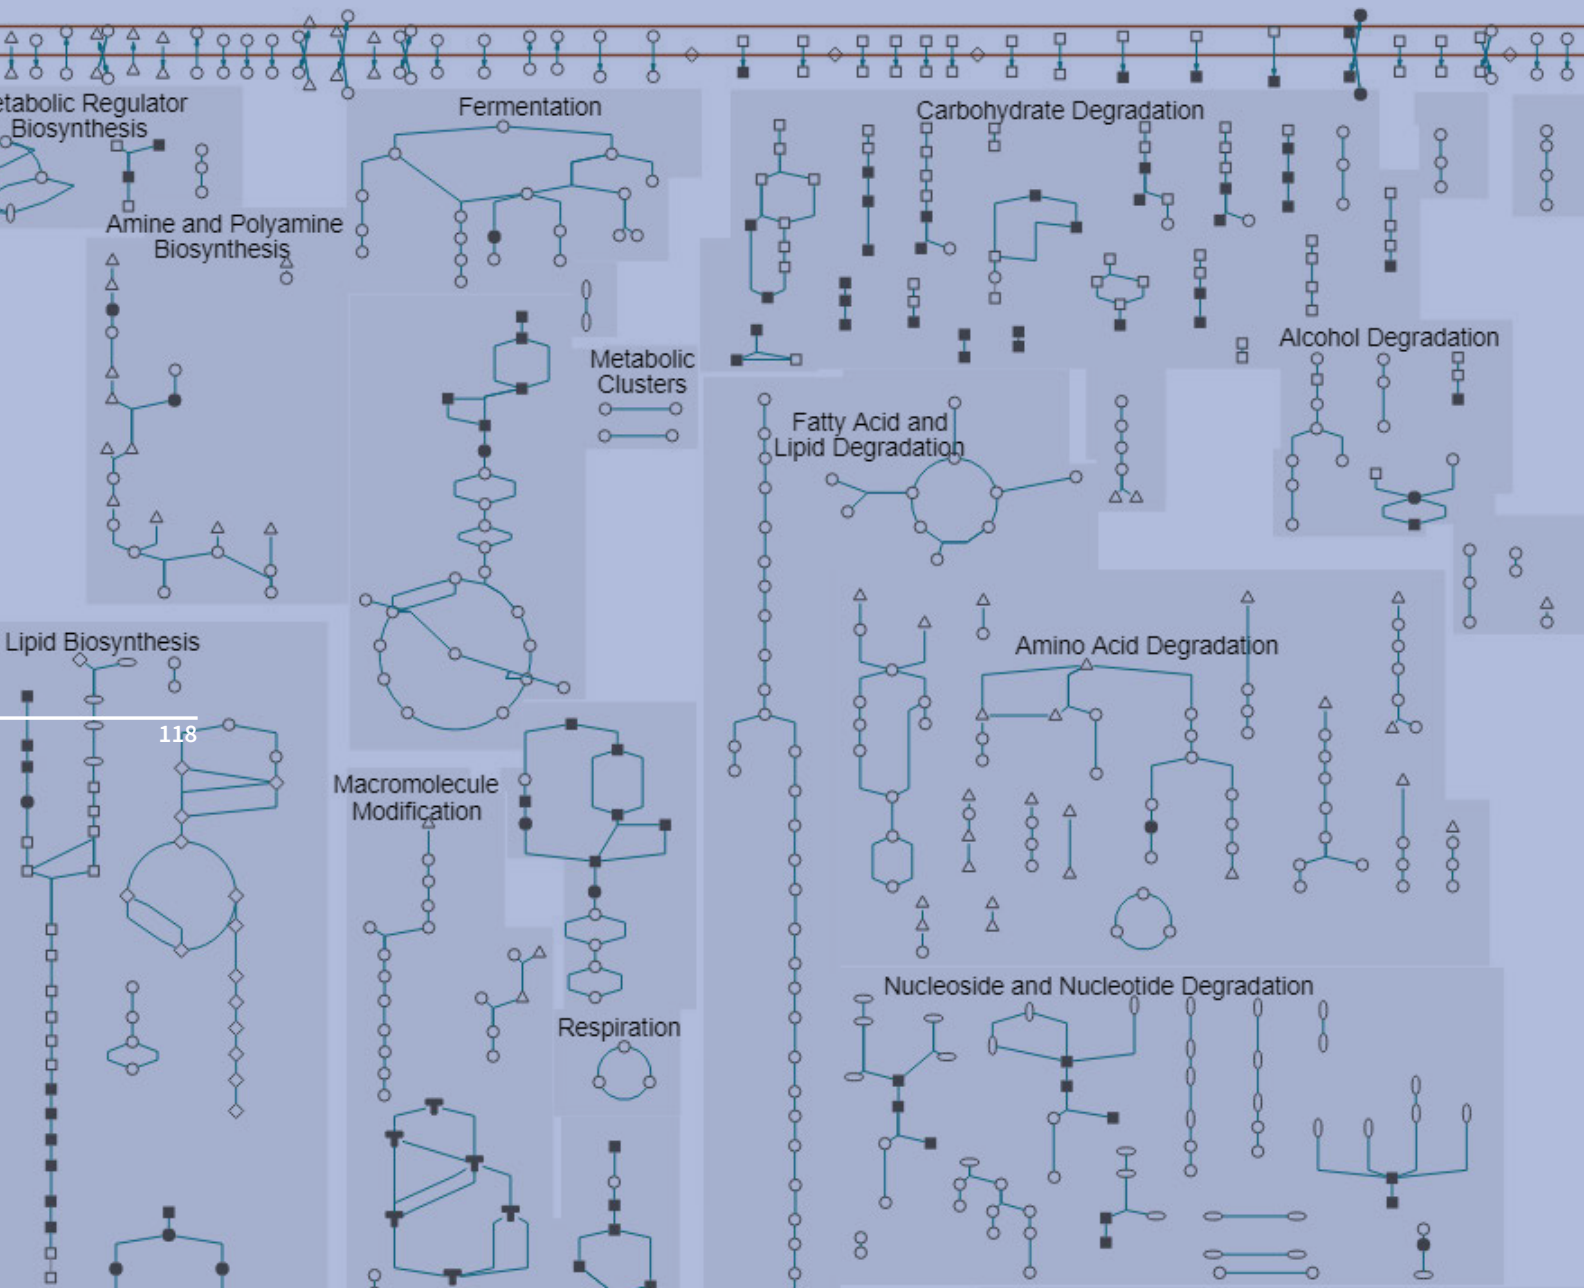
etabolic Regulator Biosynthesis

Fermentation

Carbohydrate Degradation

Amine and Polyamine Biosynthesis

Metabolic Clusters

Alcohol Degradation

Fatty Acid and Lipid Degradation

Lipid Biosynthesis

Amino Acid Degradation

118

Macromolecule Modification

Nucleoside and Nucleotide Degradation

Respiration